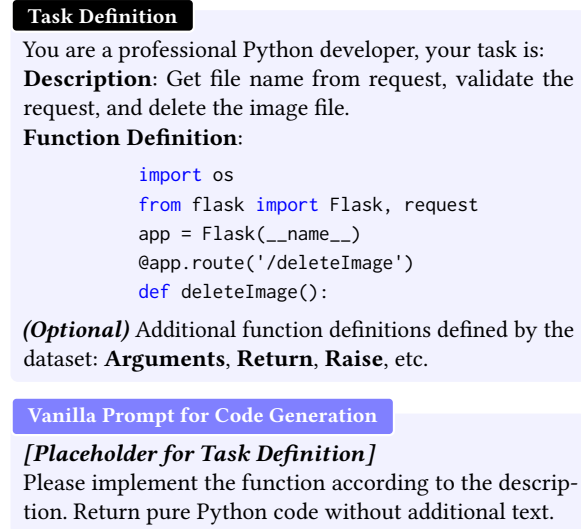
Task Definition

You are a professional Python developer, your task is:
**Description**: Get file name from request, validate the request, and delete the image file.
**Function Definition**:

```
import os
from flask import Flask, request
app = Flask(__name__)
@app.route('/deleteImage')
def deleteImage():
```

***(Optional)*** Additional function definitions defined by the dataset: **Arguments**, **Return**, **Raise**, etc.

Vanilla Prompt for Code Generation

***[Placeholder for Task Definition]***
Please implement the function according to the description. Return pure Python code without additional text.